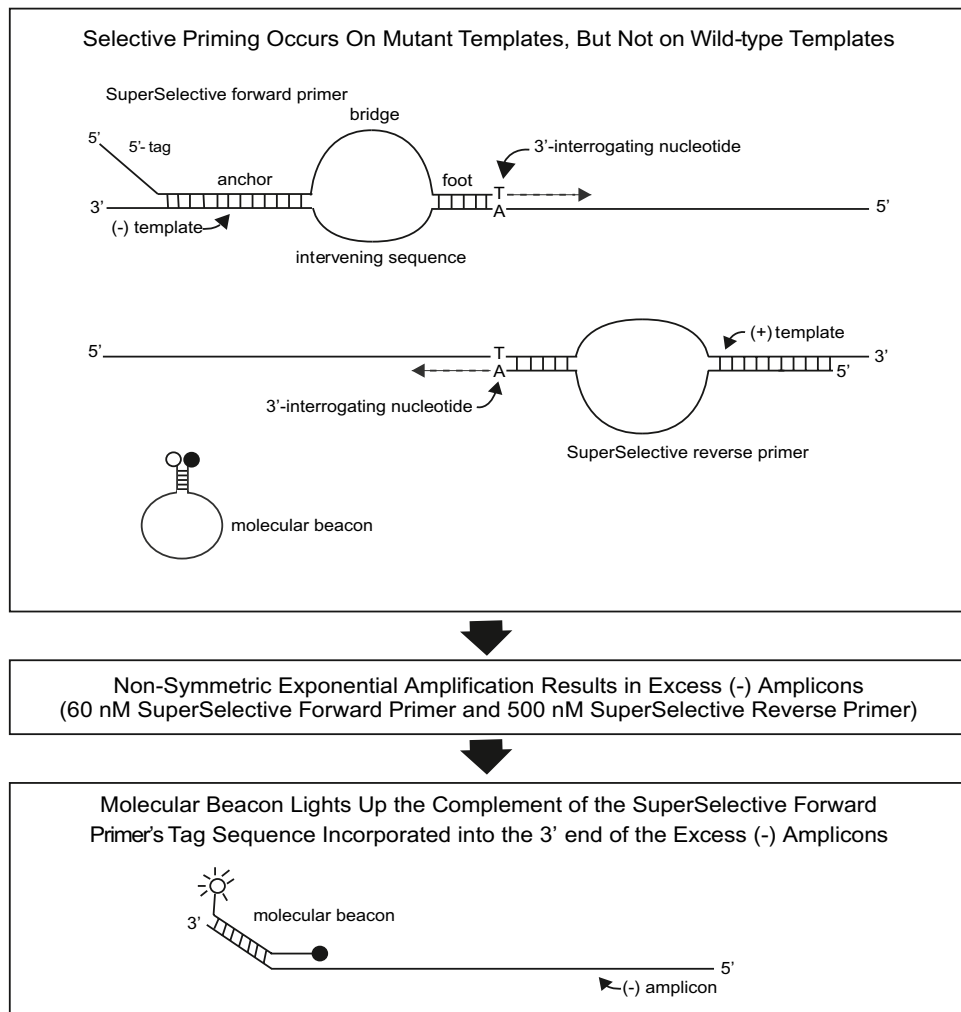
Selective Priming Occurs On Mutant Templates, But Not on Wild-type Templates

SuperSelective forward primer

bridge

5'

5'- tag

3'-interrogating nucleotide

anchor

foot

3'

T

A

5'

(-) template

intervening sequence

5'

T

A

(+) template

3'

5'

3'-interrogating nucleotide

SuperSelective reverse primer

molecular beacon

Non-Symmetric Exponential Amplification Results in Excess (-) Amplicons
(60 nM SuperSelective Forward Primer and 500 nM SuperSelective Reverse Primer)

Molecular Beacon Lights Up the Complement of the SuperSelective Forward Primer's Tag Sequence Incorporated into the 3' end of the Excess (-) Amplicons

3'

molecular beacon

5'

(-) amplicon